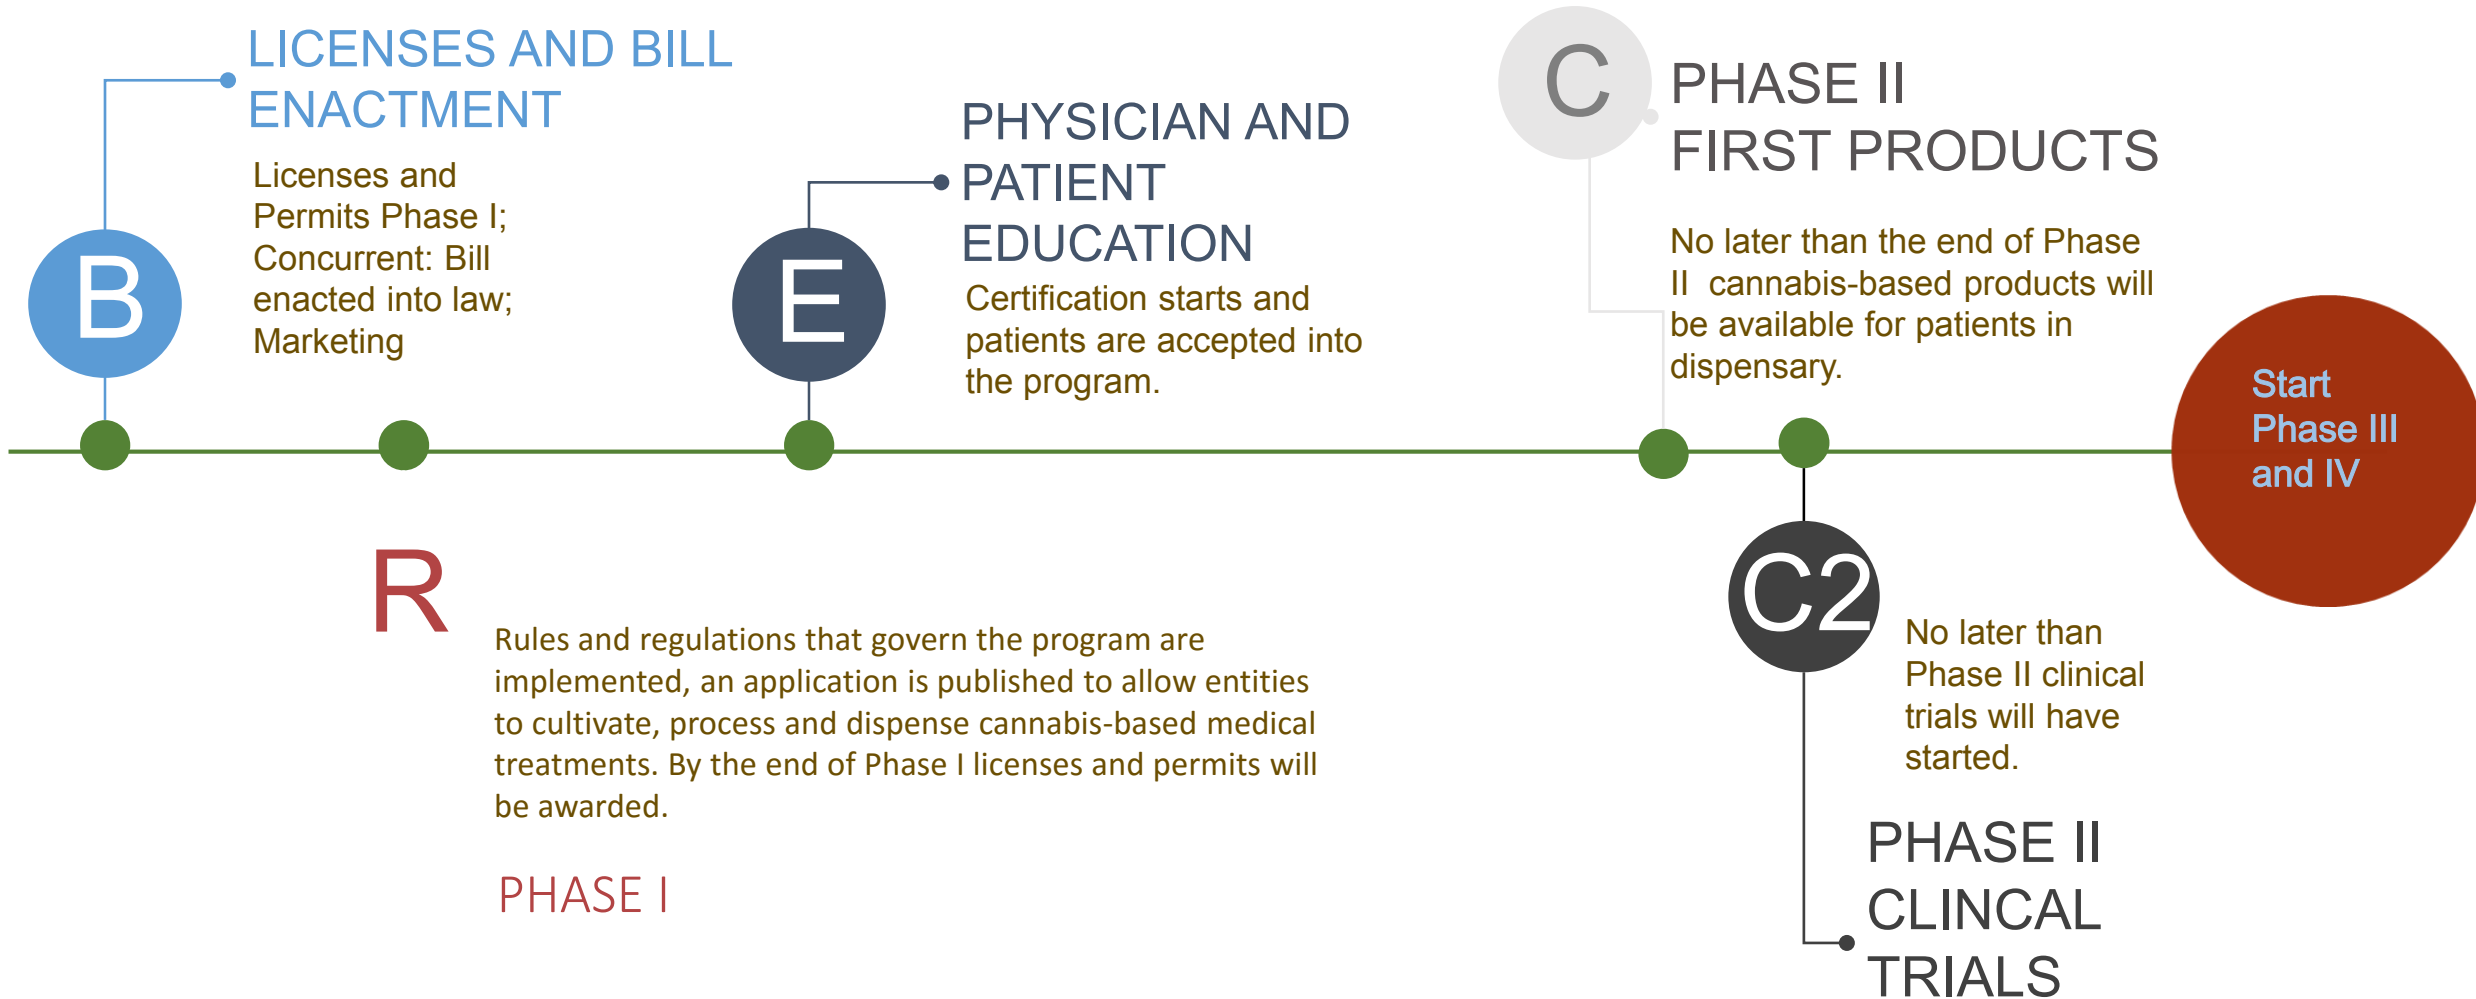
B

LICENSES AND BILL ENACTMENT

Licenses and Permits Phase I; Concurrent: Bill enacted into law; Marketing

E

PHYSICIAN AND PATIENT EDUCATION

Certification starts and patients are accepted into the program.

C

PHASE II FIRST PRODUCTS

No later than the end of Phase II cannabis-based products will be available for patients in dispensary.

Start Phase III and IV

R

Rules and regulations that govern the program are implemented, an application is published to allow entities to cultivate, process and dispense cannabis-based medical treatments. By the end of Phase I licenses and permits will be awarded.

PHASE I

C2

No later than Phase II clinical trials will have started.

PHASE II CLINCAL TRIALS